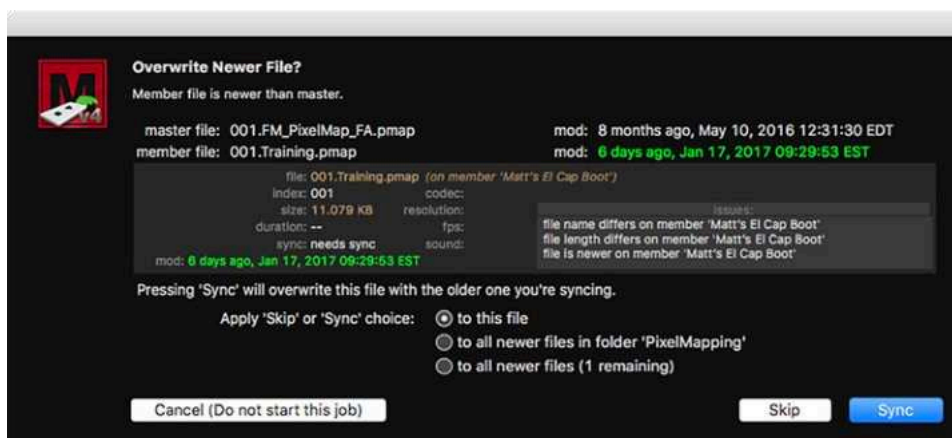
Overwrite Newer File?

Member file is newer than master.

master file: 001.FM_PixelMap_FA.pmap
member file: 001.Training.pmap

mod: 8 months ago, May 10, 2016 12:31:30 EDT
mod: 6 days ago, Jan 17, 2017 09:29:53 EST

file: 001.Training.pmap (on member 'Matt's El Cap Boot')
index: 001
size: 11.079 KB
duration: --
sync: needs sync
mod: 6 days ago, Jan 17, 2017 09:29:53 EST

codec:
resolution:
fps:
sound:

issues:
file name differs on member 'Matt's El Cap Boot'
file length differs on member 'Matt's El Cap Boot'
file is newer on member 'Matt's El Cap Boot'

Pressing 'Sync' will overwrite this file with the older one you're syncing.

Apply 'Skip' or 'Sync' choice:
to this file
to all newer files in folder 'PixelMapping'
to all newer files (1 remaining)

Cancel (Do not start this job)

Skip

Sync